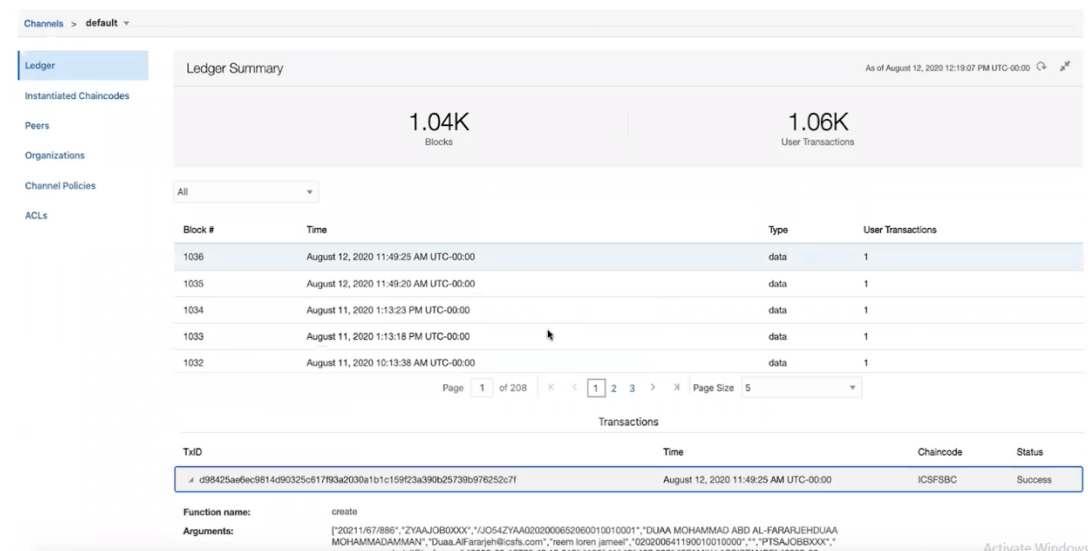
Channels > default

Ledger
Instantiated Chaincodes
Peers
Organizations
Channel Policies
ACLs

Ledger Summary

As of August 12, 2020 12:19:07 PM UTC-00:00

1.04K
Blocks

1.06K
User Transactions

All

| Block # | Time | Type | User Transactions |
|---|---|---|---|
| 1036 | August 12, 2020 11:49:25 AM UTC-00:00 | data | 1 |
| 1035 | August 12, 2020 11:49:20 AM UTC-00:00 | data | 1 |
| 1034 | August 11, 2020 1:13:23 PM UTC-00:00 | data | 1 |
| 1033 | August 11, 2020 1:13:18 PM UTC-00:00 | data | 1 |
| 1032 | August 11, 2020 10:13:38 AM UTC-00:00 | data | 1 |

Page 1 of 208 1 2 3 Page Size 5

Transactions

| TxID | Time | Chaincode | Status |
|---|---|---|---|
| d98425ae6ec9814d90325c617f93a2030a1b1c159f23a390b25739b976252c7f | August 12, 2020 11:49:25 AM UTC-00:00 | ICSFSBC | Success |

Function name: create
Arguments: ["20211/67/886","ZYAAJOB0XXX","/JO54ZYAA0202000652060010010001","DUAA MOHAMMAD ABD AL-FARARJEHDUAA MOHAMMADAMMAN","Duaa.AlFararjeh@icsfs.com","reem loren jameel","02020064119001001000","","PTSAJOBBXXX"," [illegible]

Activate Windows